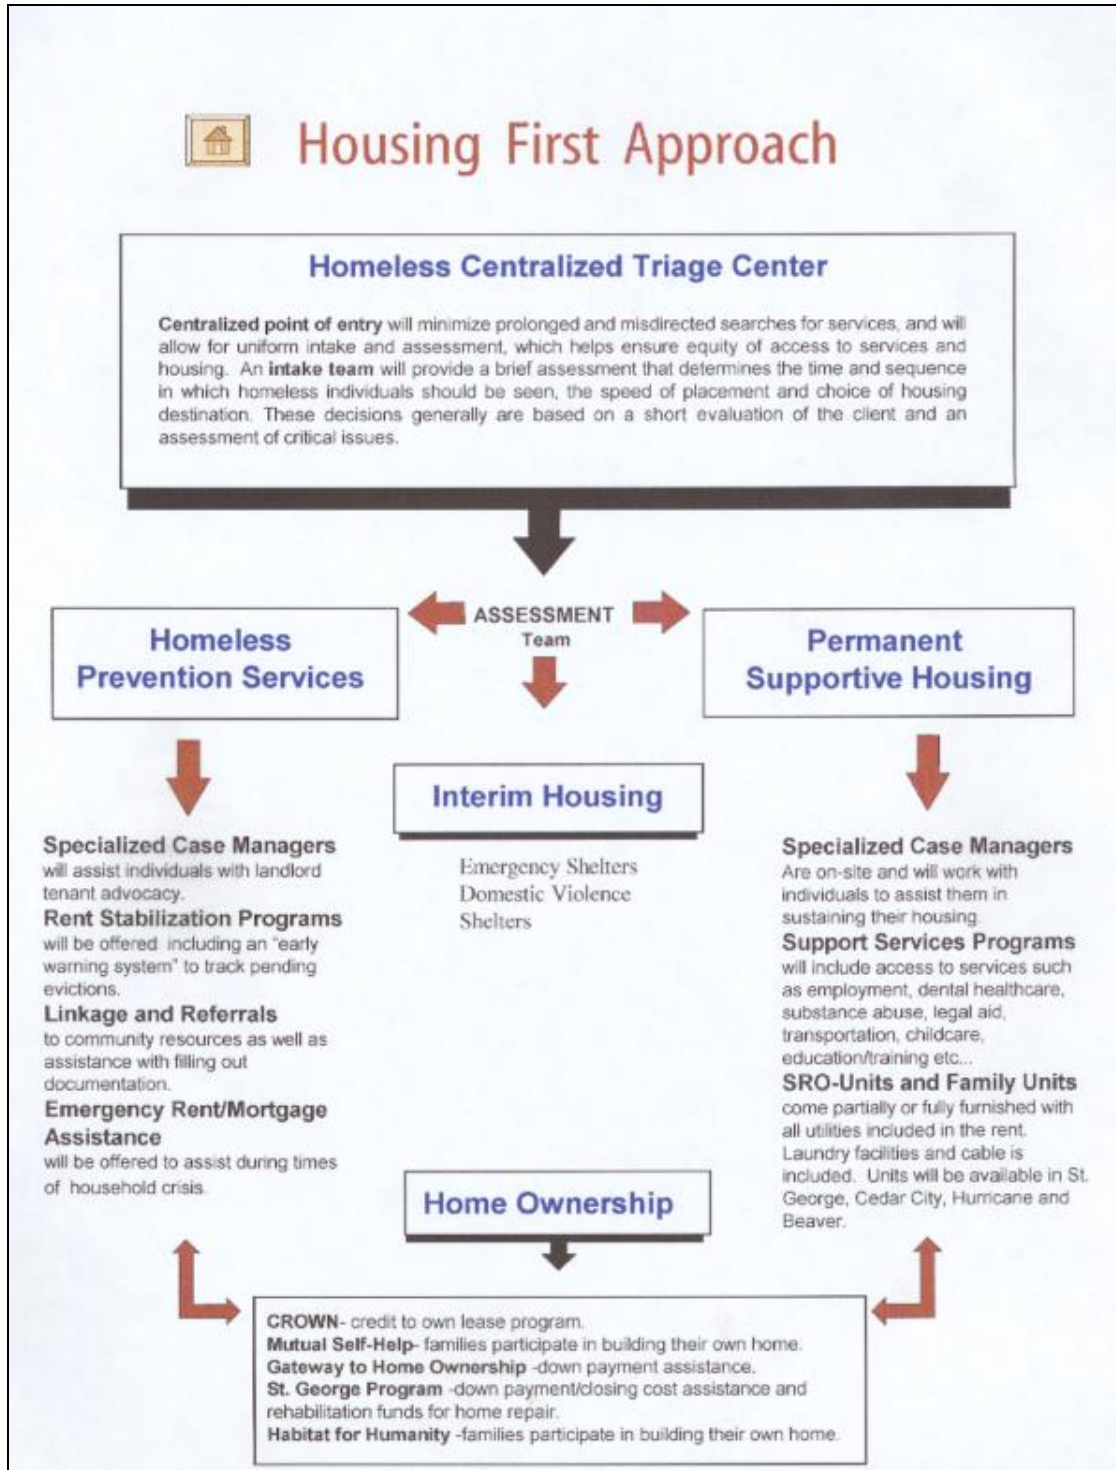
Housing First Approach

Homeless Centralized Triage Center

Centralized point of entry will minimize prolonged and misdirected searches for services, and will allow for uniform intake and assessment, which helps ensure equity of access to services and housing. An intake team will provide a brief assessment that determines the time and sequence in which homeless individuals should be seen, the speed of placement and choice of housing destination. These decisions generally are based on a short evaluation of the client and an assessment of critical issues.

ASSESSMENT Team

Homeless Prevention Services

Permanent Supportive Housing

Interim Housing

Specialized Case Managers
will assist individuals with landlord tenant advocacy.
Rent Stabilization Programs
will be offered including an "early warning system" to track pending evictions.
Linkage and Referrals
to community resources as well as assistance with filling out documentation.
Emergency Rent/Mortgage Assistance
will be offered to assist during times of household crisis.

Emergency Shelters
Domestic Violence Shelters

Specialized Case Managers
Are on-site and will work with individuals to assist them in sustaining their housing.
Support Services Programs
will include access to services such as employment, dental healthcare, substance abuse, legal aid, transportation, childcare, education/training etc...
SRO-Units and Family Units
come partially or fully furnished with all utilities included in the rent. Laundry facilities and cable is included. Units will be available in St. George, Cedar City, Hurricane and Beaver.

Home Ownership

CROWN- credit to own lease program.
Mutual Self-Help- families participate in building their own home.
Gateway to Home Ownership -down payment assistance.
St. George Program -down payment/closing cost assistance and rehabilitation funds for home repair.
Habitat for Humanity -families participate in building their own home.